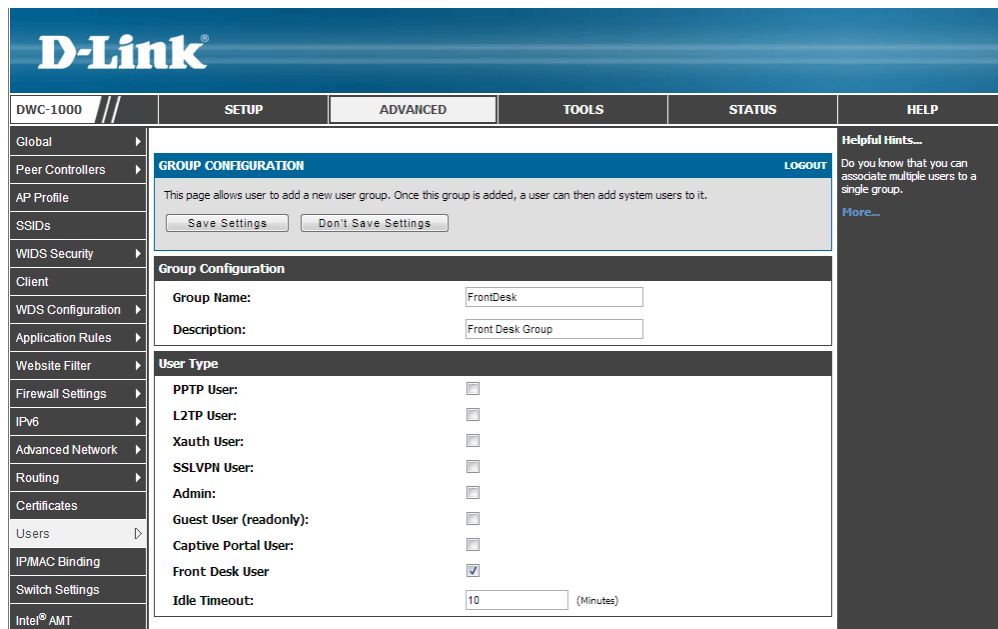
D-Link®

DWC-1000

SETUP

ADVANCED

TOOLS

STATUS

HELP

Global

Peer Controllers

AP Profile

SSIDs

WIDS Security

Client

WDS Configuration

Application Rules

Website Filter

Firewall Settings

IPv6

Advanced Network

Routing

Certificates

Users

IP/MAC Binding

Switch Settings

Intel® AMT

GROUP CONFIGURATION

LOGOUT

This page allows user to add a new user group. Once this group is added, a user can then add system users to it.

Save Settings

Don't Save Settings

Group Configuration

Group Name: FrontDesk

Description: Front Desk Group

User Type

PPTP User:

L2TP User:

Xauth User:

SSLVPN User:

Admin:

Guest User (readonly):

Captive Portal User:

Front Desk User

Idle Timeout: 10 (Minutes)

Helpful Hints...

Do you know that you can associate multiple users to a single group.

More...